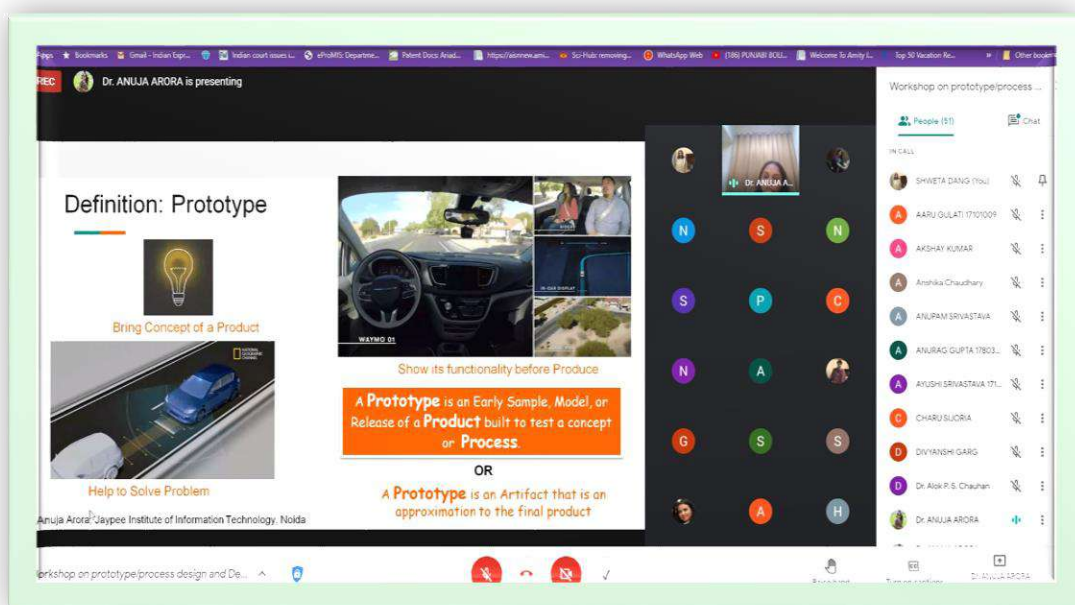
Apps Bookmarks Gmail - Indian Expr... Indian court issues i... eProMIS: Departme... Patent Docs: Ariad... https://aismew.ami... Sci-Hub: removing... WhatsApp Web (186) PUNJABI BOL... Welcome To Amity I... Top 50 Vacation Re... Other bookm

REC Dr. ANUJA ARORA is presenting

Definition: Prototype

Bring Concept of a Product

Help to Solve Problem

WAYMO 01

Show its functionality before Produce

A Prototype is an Early Sample, Model, or Release of a Product built to test a concept or Process.

OR

A Prototype is an Artifact that is an approximation to the final product

Anuja Arora, Jaypee Institute of Information Technology, Noida

Dr. ANUJA A...

N S N
S P C
N A
G S S
A H

Workshop on prototype/process ...

People (51) Chat

IN CALL

SHWETA DANG (You)
AARU GULATI 17101009
AKSHAY KUMAR
Anshika Chaudhary
ANUPAM SRIVASTAVA
ANURAG GUPTA 17803...
AYUSHI SRIVASTAVA 171...
CHARU SIJORIA
DIVYANSHI GARG
Dr. Alok P. S. Chauhan
Dr. ANUJA ARORA

orkshop on prototype/process design and De...

Dr. ANUJA ARORA